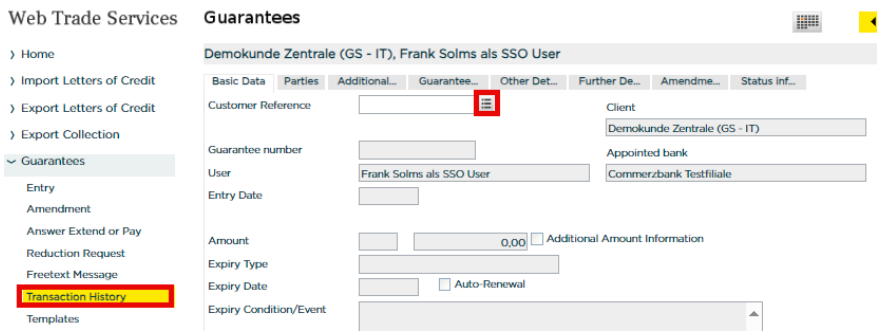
Web Trade Services

› Home
› Import Letters of Credit
› Export Letters of Credit
› Export Collection
⌄ Guarantees
Entry
Amendment
Answer Extend or Pay
Reduction Request
Freetext Message
Transaction History
Templates

Guarantees

Demokunde Zentrale (GS - IT), Frank Solms als SSO User

| Basic Data | Parties | Additional... | Guarantee... | Other Det... | Further De... | Amendme... | Status inf... |
|---|---|---|---|---|---|---|---|

Customer Reference
Client
Demokunde Zentrale (GS - IT)
Guarantee number
Appointed bank
User
Frank Solms als SSO User
Commerzbank Testfiliale
Entry Date
Amount
0,00
Additional Amount Information
Expiry Type
Expiry Date
Auto-Renewal
Expiry Condition/Event